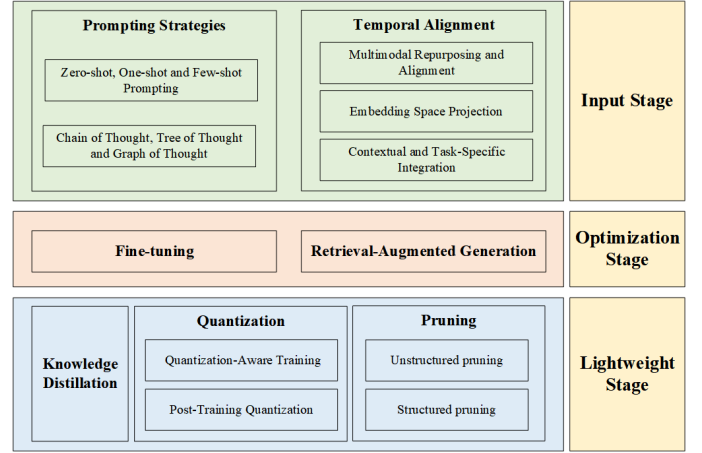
Prompting Strategies

Zero-shot, One-shot and Few-shot Prompting

Chain of Thought, Tree of Thought and Graph of Thought

Temporal Alignment

Multimodal Repurposing and Alignment

Embedding Space Projection

Contextual and Task-Specific Integration

Input Stage

Fine-tuning

Retrieval-Augmented Generation

Optimization Stage

Knowledge Distillation

Quantization

Quantization-Aware Training

Post-Training Quantization

Pruning

Unstructured pruning

Structured pruning

Lightweight Stage